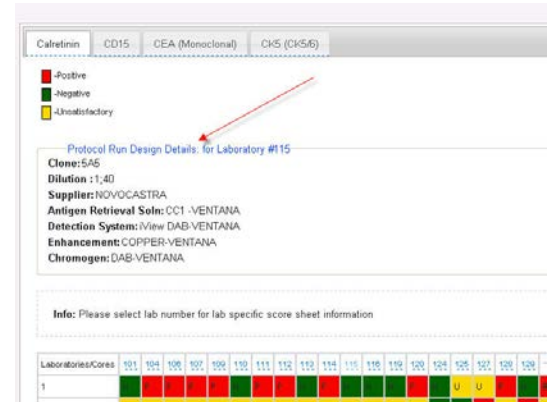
Calretinin | CD15 | CEA (Monoclonal) | CK5 (Ck5/6)

-Positive
-Negative
-Unsatisfactory

Protocol Run Design Details: for Laboratory #115

Clone: 5A6
Dilution : 1:40
Supplier: NOVOCASTRA
Antigen Retrieval Soln: CC1 -VENTANA
Detection System: iView DAB-VENTANA
Enhancement: COPPER-VENTANA
Chromogen: DAB-VENTANA

Info: Please select lab number for lab specific score sheet information

| Laboratories/Cores | 101 | 104 | 106 | 107 | 109 | 110 | 111 | 112 | 113 | 114 | 115 | 116 | 119 | 120 | 124 | 125 | 127 | 128 | 129 |
|---|---|---|---|---|---|---|---|---|---|---|---|---|---|---|---|---|---|---|---|
| 1 | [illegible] | P | P | P | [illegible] | P | P | P | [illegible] | P | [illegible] | P | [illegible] | P | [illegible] | U | U | P | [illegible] |